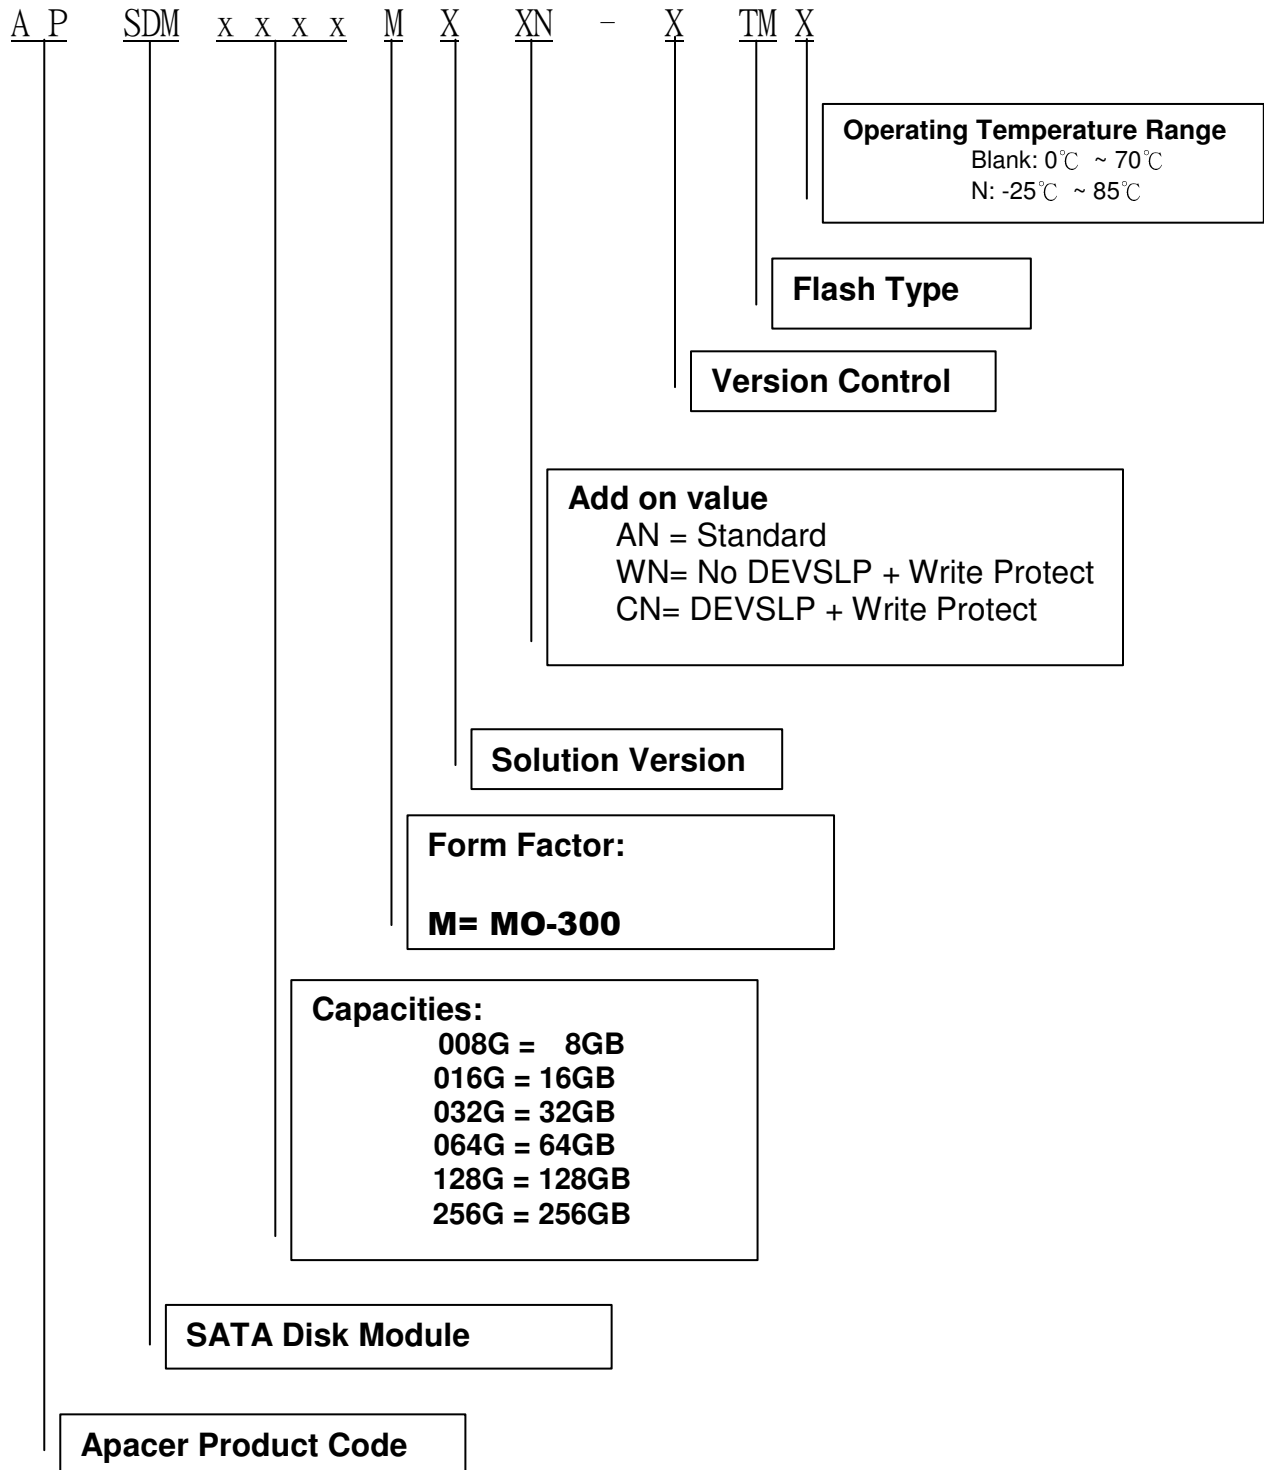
A P SDM x x x x M X XN - X TM X

Operating Temperature Range
Blank: 0℃ ~ 70℃
N: -25℃ ~ 85℃

Flash Type

Version Control

Add on value
AN = Standard
WN= No DEVSLP + Write Protect
CN= DEVSLP + Write Protect

Solution Version

Form Factor:

M= MO-300

Capacities:
008G = 8GB
016G = 16GB
032G = 32GB
064G = 64GB
128G = 128GB
256G = 256GB

SATA Disk Module

Apacer Product Code